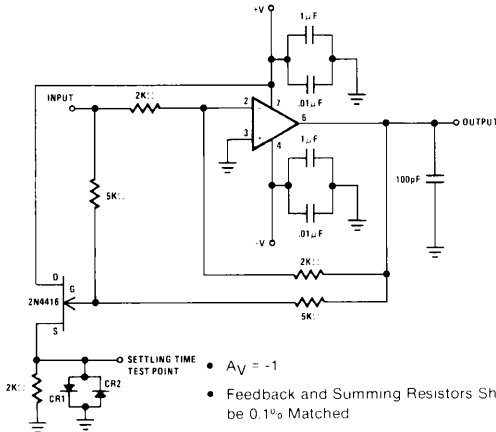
+V

1μF

.01μF

INPUT

2KΩ

2

7

3

6

OUTPUT

4

1μF

5KΩ

100pF

.01μF

-V

2KΩ

D

G

2N4416

5KΩ

S

SETTLING TIME TEST POINT

2KΩ

CR1

CR2

• $A_V = -1$

• Feedback and Summing Resistors Sh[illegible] be 0.1% Matched